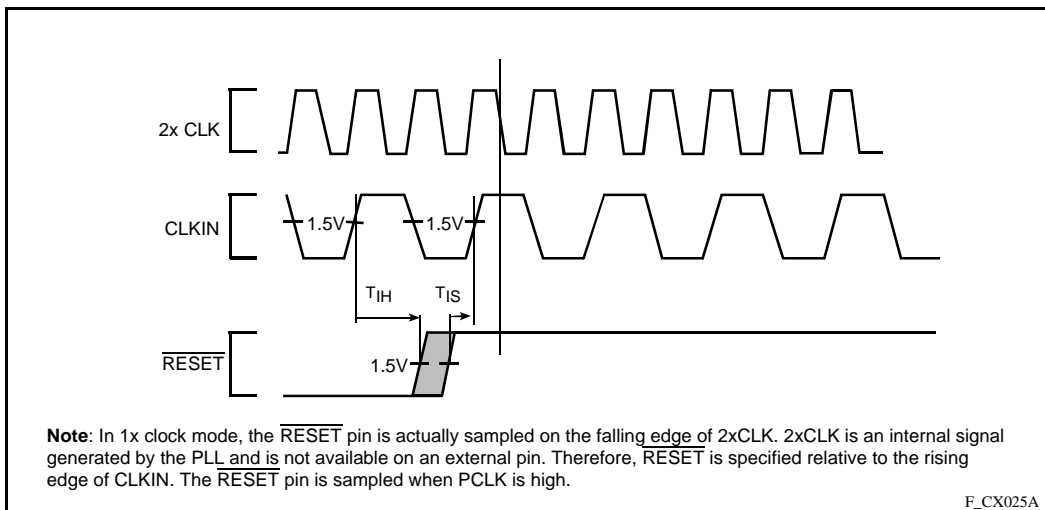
2x CLK

CLKIN

1.5V

1.5V

$T_{IH}$

$T_{IS}$

$\overline{RESET}$

1.5V

**Note**: In 1x clock mode, the $\overline{RESET}$ pin is actually sampled on the falling edge of 2xCLK. 2xCLK is an internal signal generated by the PLL and is not available on an external pin. Therefore, $\overline{RESET}$ is specified relative to the rising edge of CLKIN. The $\overline{RESET}$ pin is sampled when PCLK is high.

F_CX025A